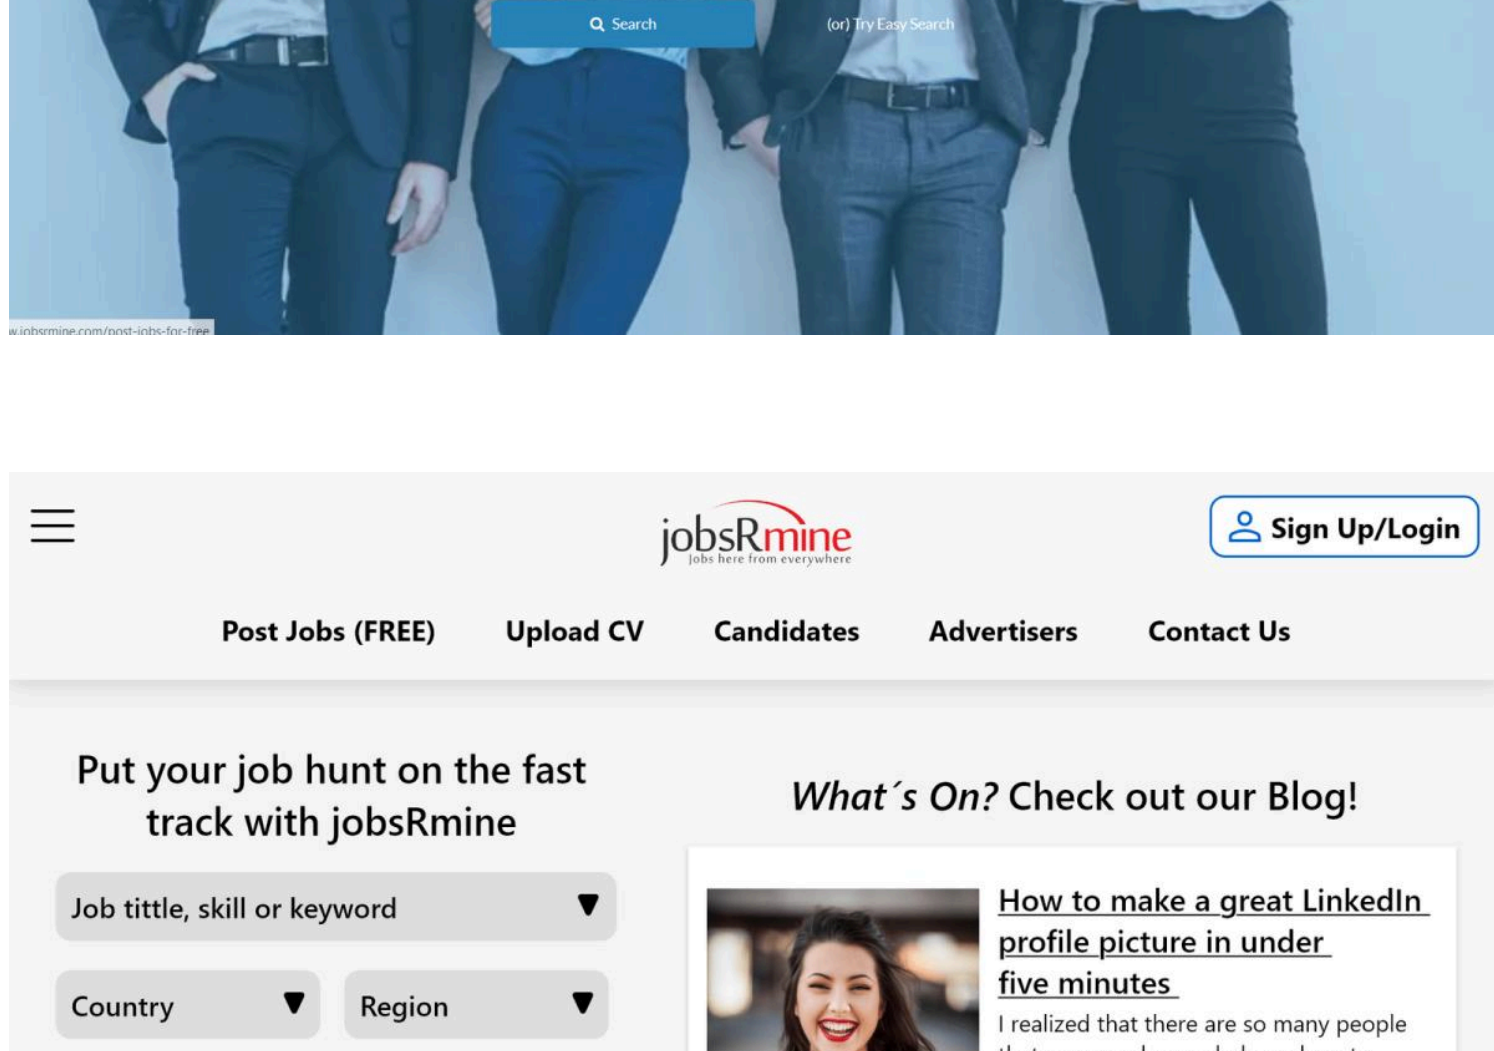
Search

(or) Try Easy Search

w.jobsrmine.com/post-jobs-for-free

jobsRmine
Jobs here from everywhere

Sign Up/Login

Post Jobs (FREE)

Upload CV

Candidates

Advertisers

Contact Us

Put your job hunt on the fast track with jobsRmine

Job tittle, skill or keyword

Country

Region

What´s On? Check out our Blog!

How to make a great LinkedIn profile picture in under five minutes

I realized that there are so many people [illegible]